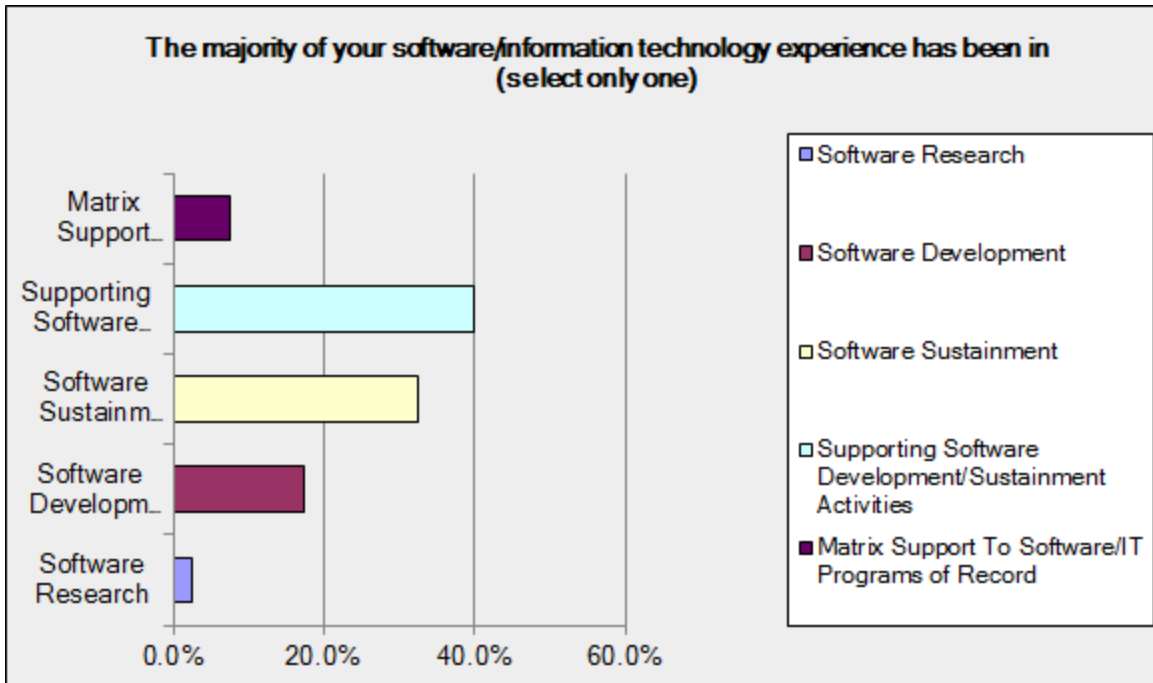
The majority of your software/information technology experience has been in (select only one)

Matrix Support...

Supporting Software...

Software Sustainm...

Software Developm...

Software Research

0.0%
20.0%
40.0%
60.0%

Software Research

Software Development

Software Sustainment

Supporting Software Development/Sustainment Activities

Matrix Support To Software/IT Programs of Record